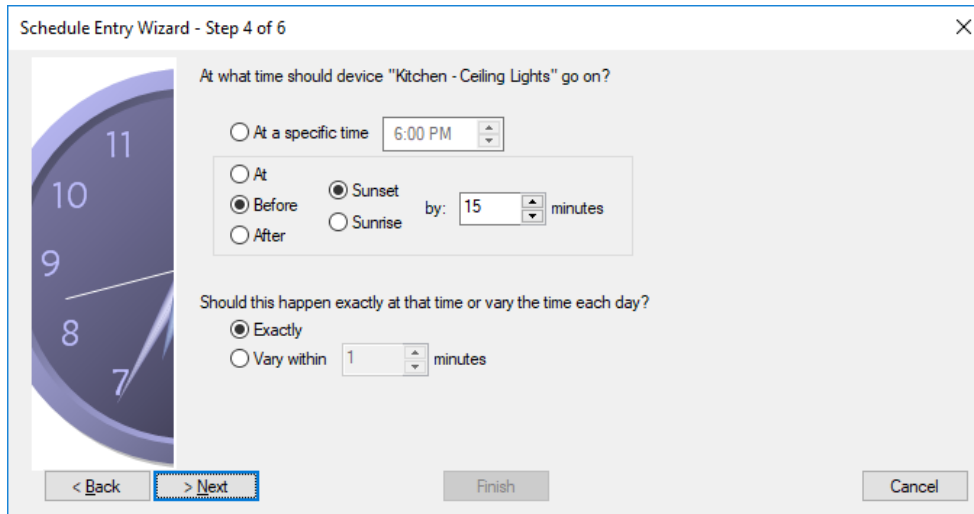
Schedule Entry Wizard - Step 4 of 6

11
10
9
8
7

At what time should device "Kitchen - Ceiling Lights" go on?

At a specific time 6:00 PM

At
Before
After
Sunset
Sunrise
by: 15 minutes

Should this happen exactly at that time or vary the time each day?

Exactly
Vary within 1 minutes

< Back
> Next
Finish
Cancel